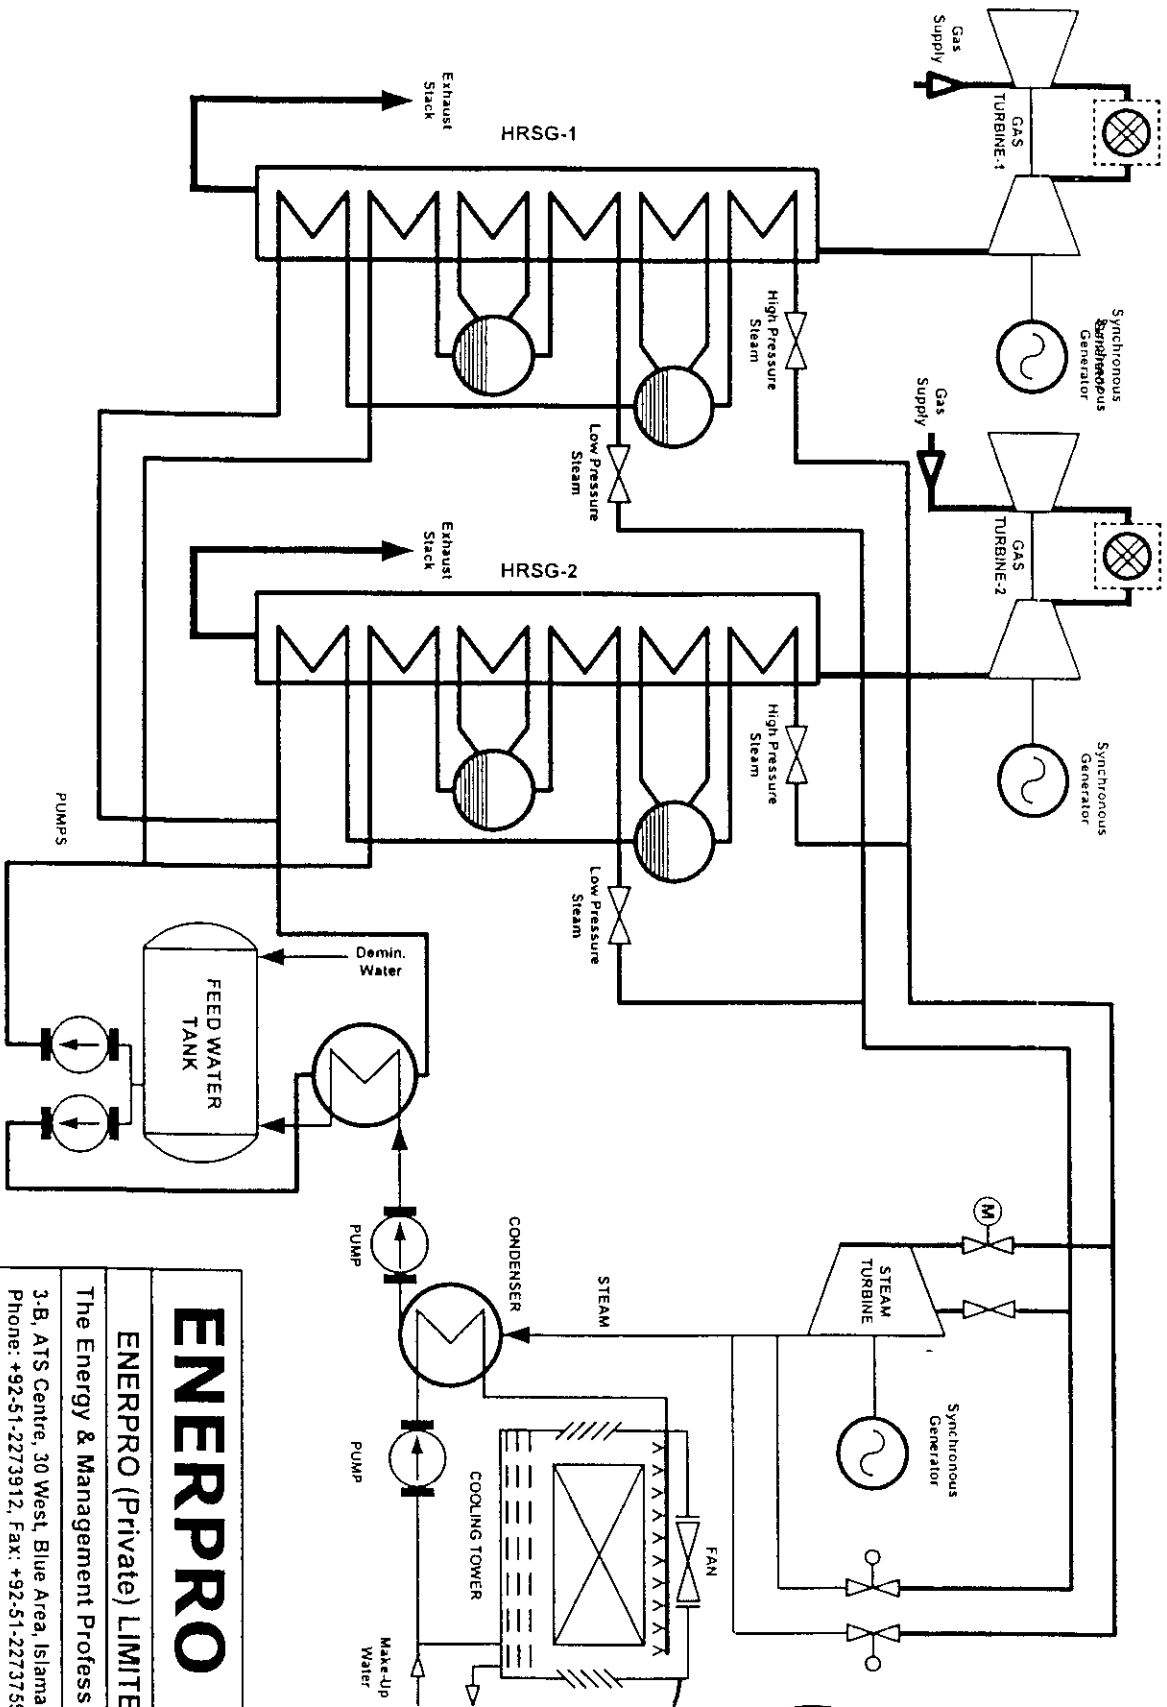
Gas Supply

GAS TURBINE-1

Synchronous Generator

Exhaust Stack

HRSG-1

High Pressure Steam

Low Pressure Steam

Gas Supply

GAS TURBINE-2

Synchronous Generator

Exhaust Stack

HRSG-2

High Pressure Steam

Low Pressure Steam

PUMPS

Demin. Water

FEED WATER TANK

STEAM TURBINE

Synchronous Generator

STEAM

CONDENSER

PUMP

PUMP

COOLING TOWER

FAN

Make-Up Water

ENERPRO

ENERPRO (Private) LIMITE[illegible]

The Energy & Management Profess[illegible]

3-B, ATS Centre, 30 West, Blue Area, Islama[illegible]
Phone: +92-51-2273912, Fax: +92-51-227375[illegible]